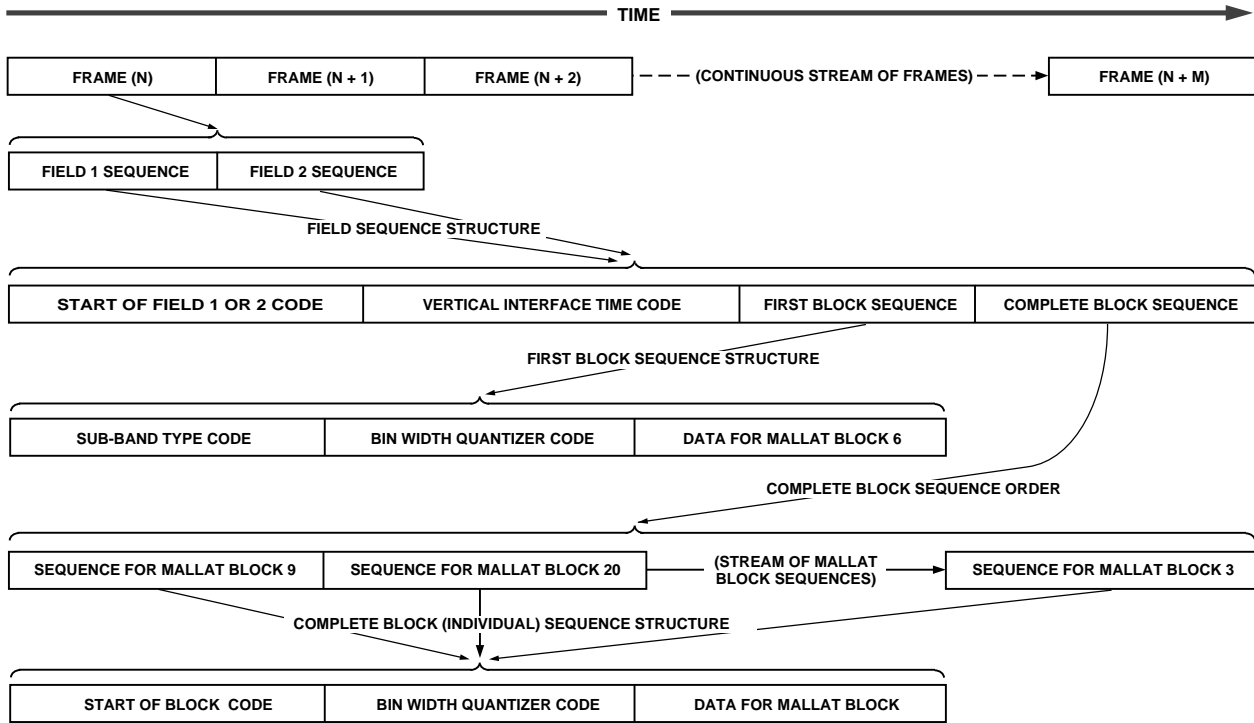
TIME

FRAME (N)
FRAME (N + 1)
FRAME (N + 2)
(CONTINUOUS STREAM OF FRAMES)
FRAME (N + M)

FIELD 1 SEQUENCE
FIELD 2 SEQUENCE

FIELD SEQUENCE STRUCTURE

START OF FIELD 1 OR 2 CODE
VERTICAL INTERFACE TIME CODE
FIRST BLOCK SEQUENCE
COMPLETE BLOCK SEQUENCE

FIRST BLOCK SEQUENCE STRUCTURE

SUB-BAND TYPE CODE
BIN WIDTH QUANTIZER CODE
DATA FOR MALLAT BLOCK 6

COMPLETE BLOCK SEQUENCE ORDER

SEQUENCE FOR MALLAT BLOCK 9
SEQUENCE FOR MALLAT BLOCK 20
(STREAM OF MALLAT BLOCK SEQUENCES)
SEQUENCE FOR MALLAT BLOCK 3

COMPLETE BLOCK (INDIVIDUAL) SEQUENCE STRUCTURE

START OF BLOCK CODE
BIN WIDTH QUANTIZER CODE
DATA FOR MALLAT BLOCK